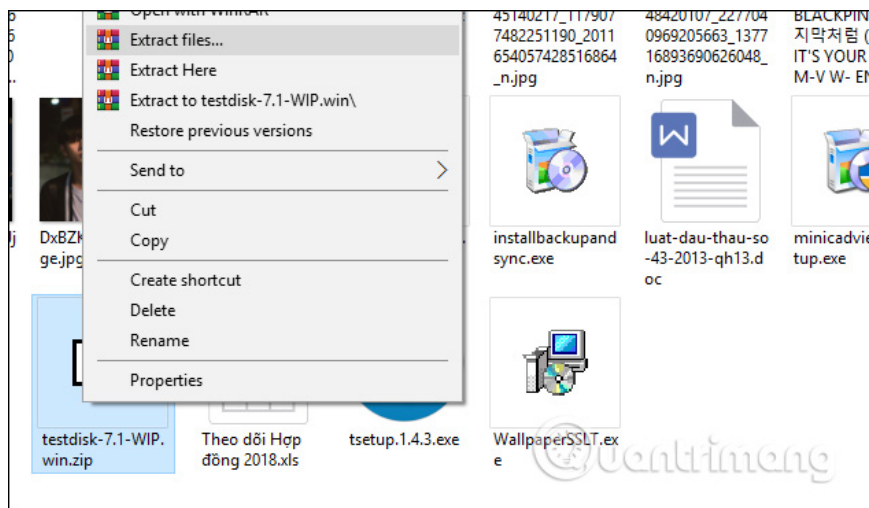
Open with WinRAR
Extract files...
Extract Here
Extract to testdisk-7.1-WIP.win\
Restore previous versions
Send to
Cut
Copy
Create shortcut
Delete
Rename
Properties

45140217_117907 7482251190_2011 654057428516864 _n.jpg

48420107_227704 0969205663_1377 16893690626048_ n.jpg

BLACKPIN 지막처럼 ( IT'S YOUR M-V W- EN

DxBZK ge.jpg

installbackupand sync.exe

luat-dau-thau-so -43-2013-qh13.d oc

minicadvie tup.exe

testdisk-7.1-WIP. win.zip

Theo dõi Hợp đồng 2018.xls

tsetup.1.4.3.exe

WallpaperSSLT.ex e

Quantrimang